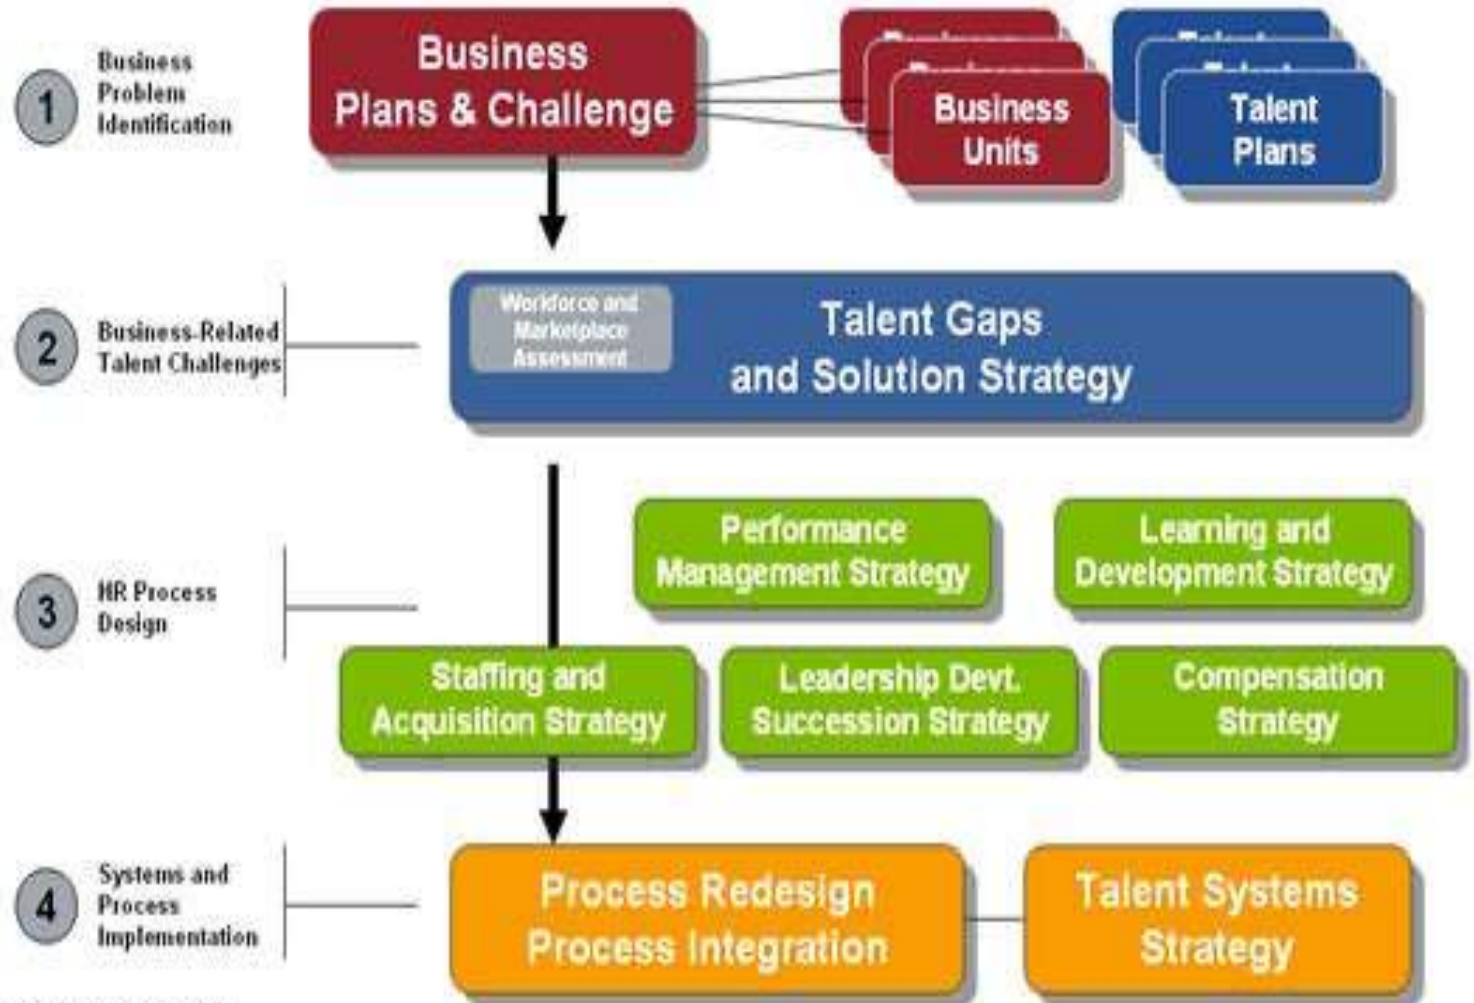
1 Business Problem Identification

Business Plans & Challenge

Business Units

Talent Plans

2 Business-Related Talent Challenges

Workforce and Marketplace Assessment

Talent Gaps and Solution Strategy

3 HR Process Design

Performance Management Strategy

Learning and Development Strategy

Staffing and Acquisition Strategy

Leadership Devt. Succession Strategy

Compensation Strategy

4 Systems and Process Implementation

Process Redesign Process Integration

Talent Systems Strategy